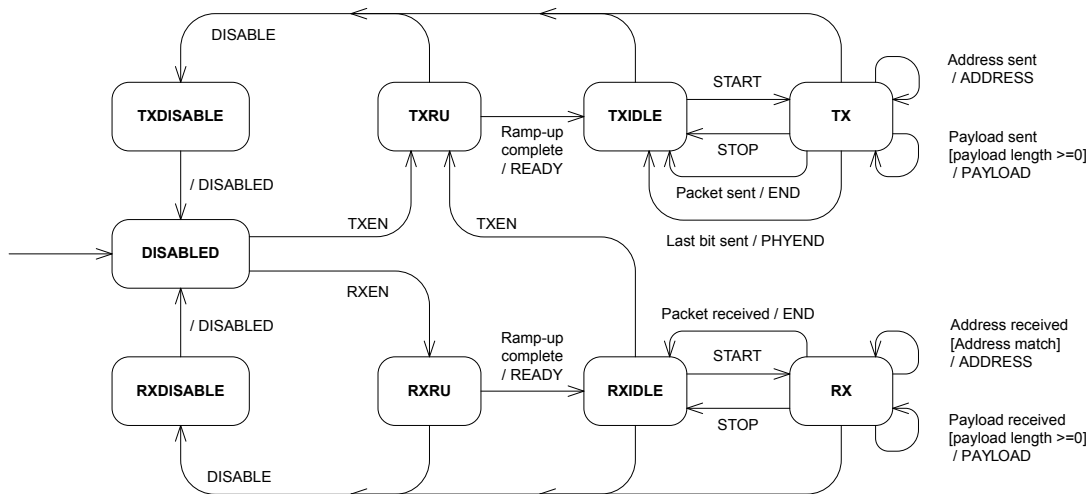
DISABLE

TXDISABLE

TXRU

TXIDLE

START

TX

Address sent
/ ADDRESS

Ramp-up complete / READY

STOP

Payload sent
[payload length >=0]
/ PAYLOAD

/ DISABLED

Packet sent / END

TXEN

TXEN

DISABLED

Last bit sent / PHYEND

RXEN

Packet received / END

Address received
[Address match]
/ ADDRESS

/ DISABLED

START

Ramp-up complete / READY

RXDISABLE

RXRU

RXIDLE

RX

STOP

Payload received
[payload length >=0]
/ PAYLOAD

DISABLE